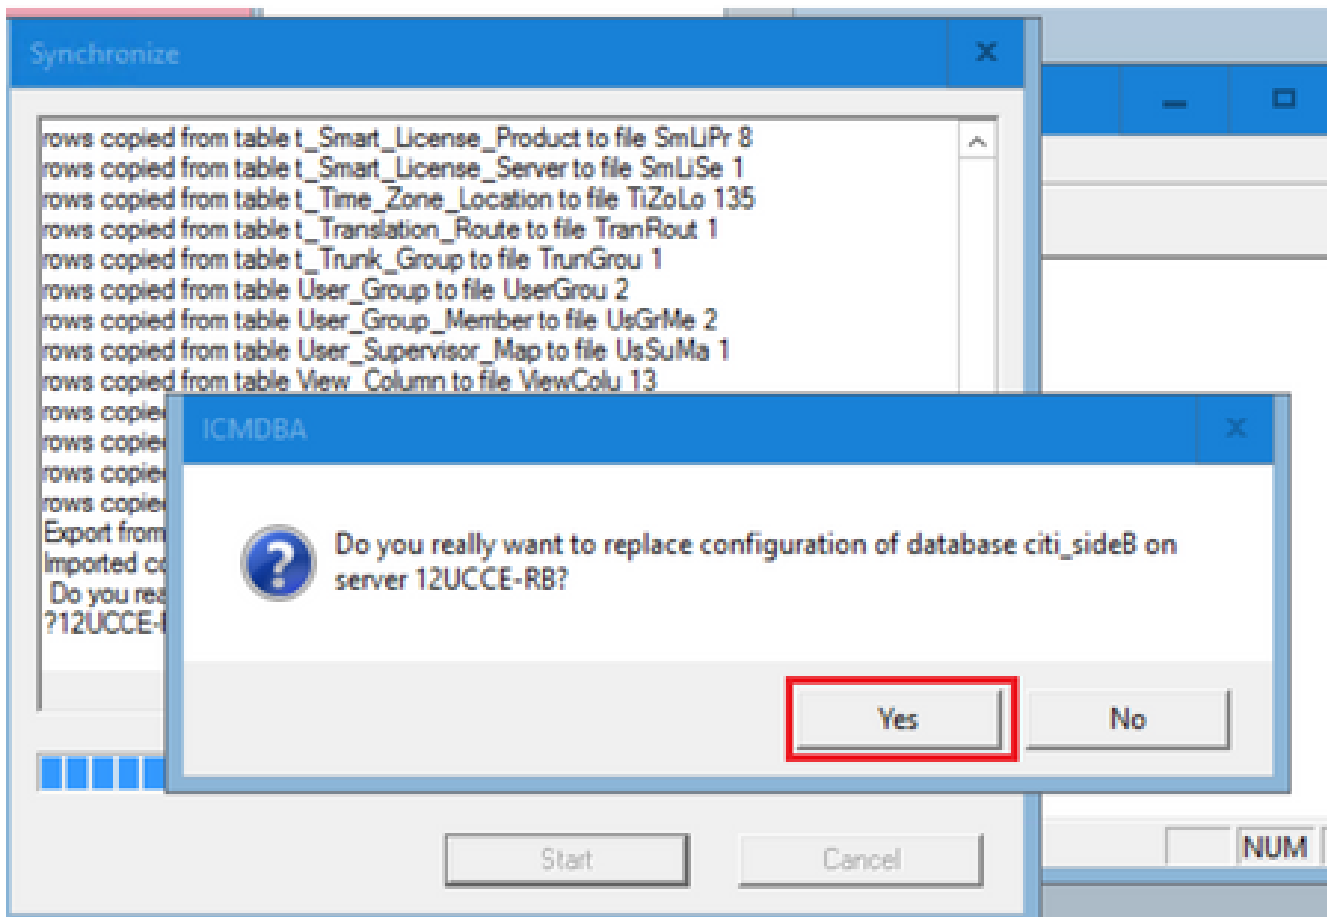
Synchronize

rows copied from table t_Smart_License_Product to file SmLiPr 8
rows copied from table t_Smart_License_Server to file SmLiSe 1
rows copied from table t_Time_Zone_Location to file TiZoLo 135
rows copied from table t_Translation_Route to file TranRout 1
rows copied from table t_Trunk_Group to file TrunGrou 1
rows copied from table User_Group to file UserGrou 2
rows copied from table User_Group_Member to file UsGrMe 2
rows copied from table User_Supervisor_Map to file UsSuMa 1
rows copied from table View_Column to file ViewColu 13
rows copie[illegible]
rows copie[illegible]
rows copie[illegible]
rows copie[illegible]
Export from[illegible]
Imported c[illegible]
Do you rea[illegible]
?12UCCE-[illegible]

Start
Cancel

NUM

ICMDBA

Do you really want to replace configuration of database citi_sideB on server 12UCCE-RB?

Yes
No